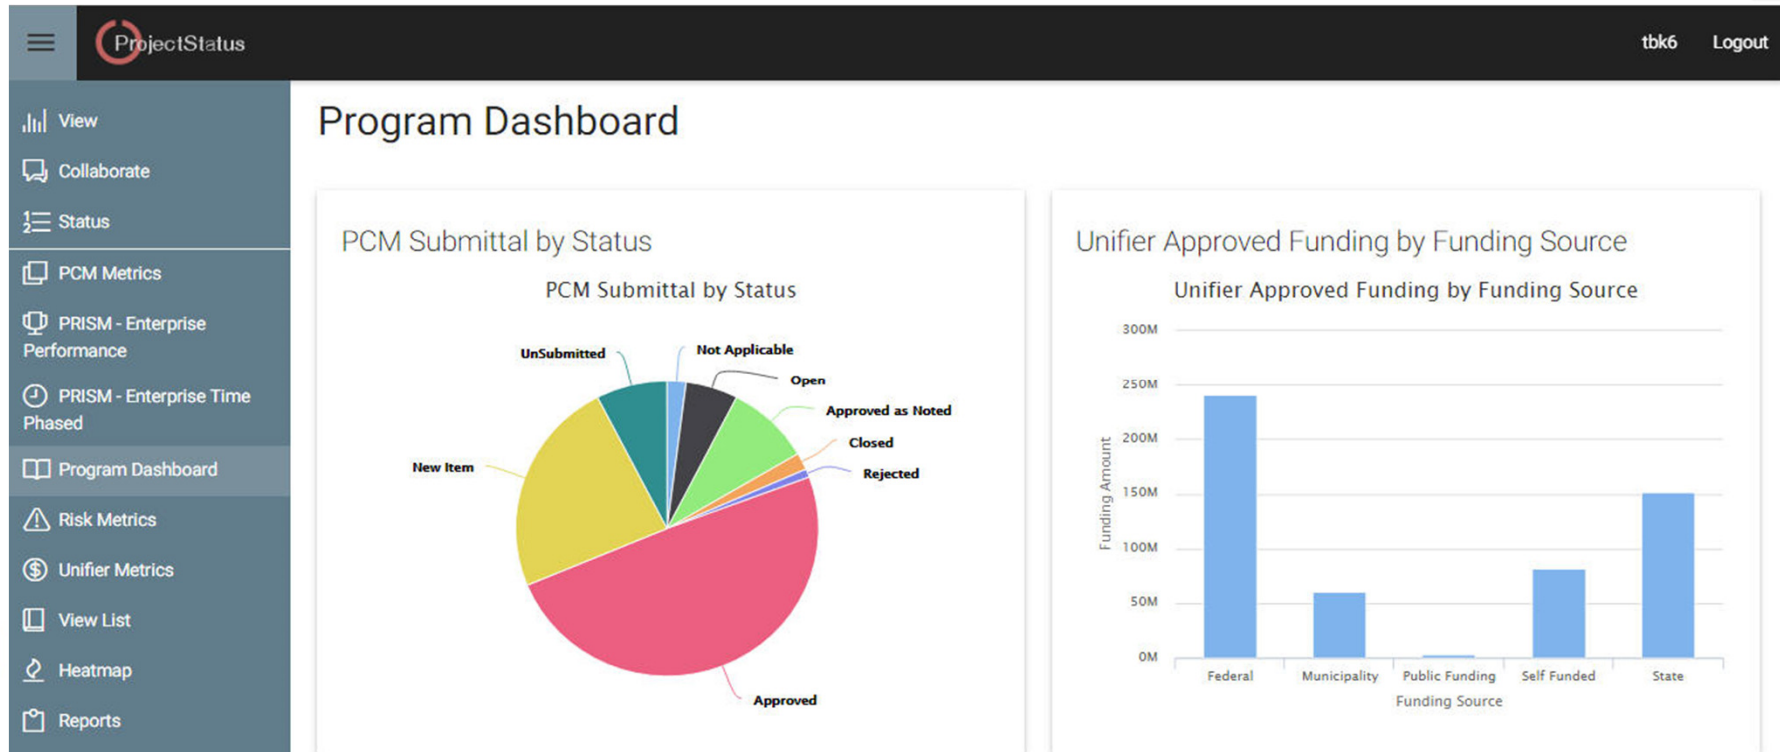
ProjectStatus

tbk6 Logout

View
Collaborate
Status
PCM Metrics
PRISM - Enterprise Performance
PRISM - Enterprise Time Phased
Program Dashboard
Risk Metrics
Unifier Metrics
View List
Heatmap
Reports

Program Dashboard

PCM Submittal by Status

PCM Submittal by Status

UnSubmitted
Not Applicable
Open
Approved as Noted
Closed
Rejected
New Item
Approved

Unifier Approved Funding by Funding Source

Unifier Approved Funding by Funding Source

300M
250M
200M
150M
100M
50M
0M

Funding Amount

Federal
Municipality
Public Funding
Self Funded
State

Funding Source